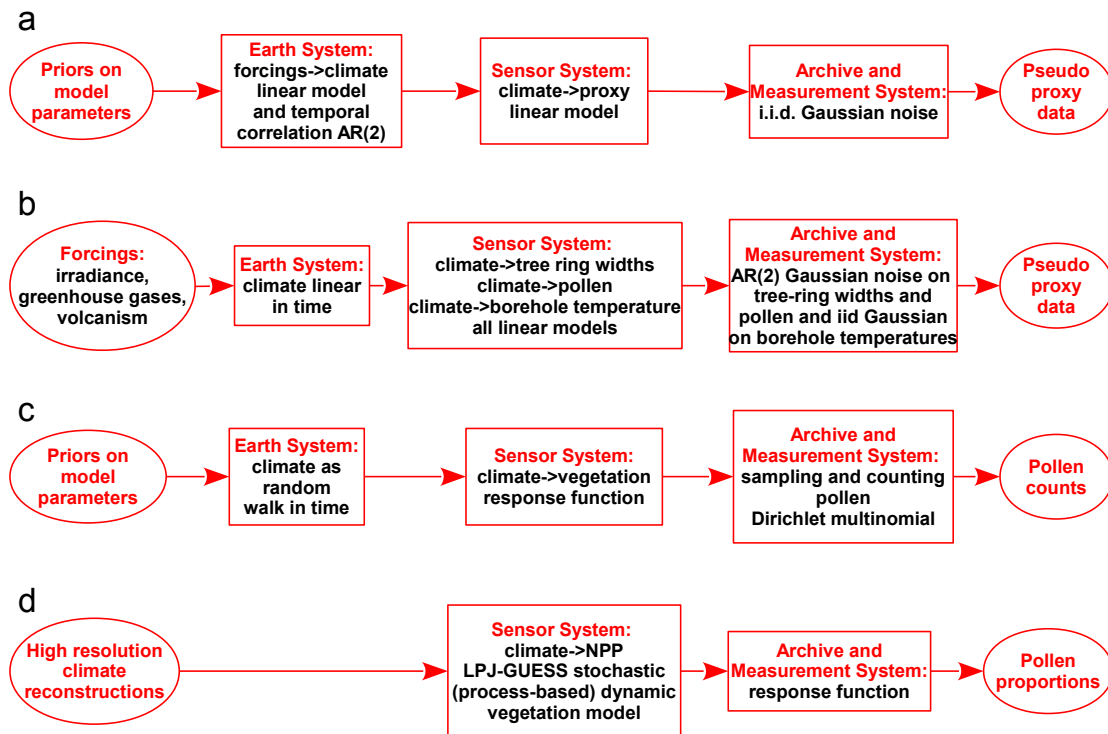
a

Priors on model parameters

Earth System: forcings->climate linear model and temporal correlation AR(2)

Sensor System: climate->proxy linear model

Archive and Measurement System: i.i.d. Gaussian noise

Pseudo proxy data

b

Forcings: irradiance, greenhouse gases, volcanism

Earth System: climate linear in time

Sensor System: climate->tree ring widths climate->pollen climate->borehole temperature all linear models

Archive and Measurement System: AR(2) Gaussian noise on tree-ring widths and pollen and iid Gaussian on borehole temperatures

Pseudo proxy data

c

Priors on model parameters

Earth System: climate as random walk in time

Sensor System: climate->vegetation response function

Archive and Measurement System: sampling and counting pollen Dirichlet multinomial

Pollen counts

d

High resolution climate reconstructions

Sensor System: climate->NPP LPJ-GUESS stochastic (process-based) dynamic vegetation model

Archive and Measurement System: response function

Pollen proportions